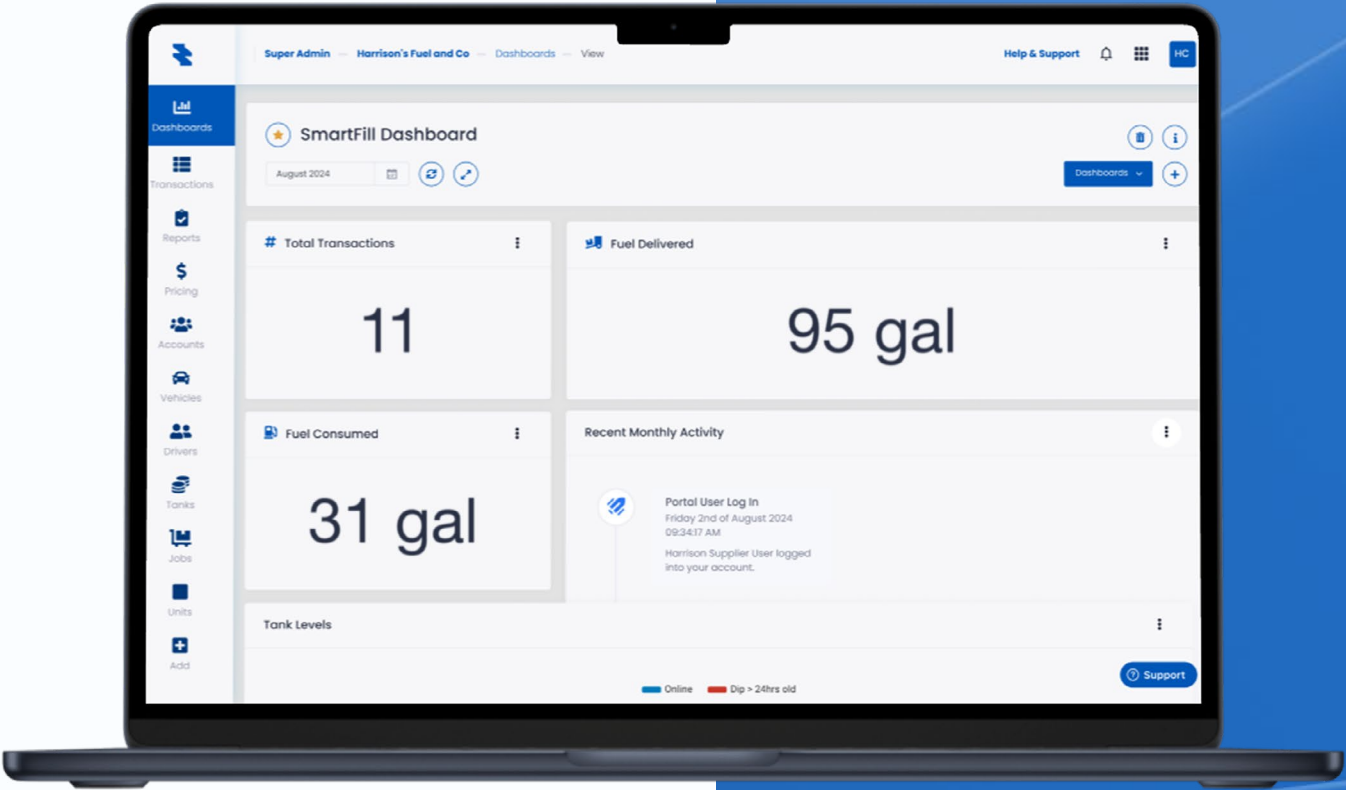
Super Admin — Harrison's Fuel and Co — Dashboards — View

Help & Support

HC

Dashboards

Transactions

Reports

Pricing

Accounts

Vehicles

Drivers

Tanks

Jobs

Units

Add

SmartFill Dashboard

August 2024

Dashboards

Total Transactions

11

Fuel Delivered

95 gal

Fuel Consumed

31 gal

Recent Monthly Activity

Portal User Log In
Friday 2nd of August 2024
09:34:17 AM
Harrison Supplier User logged into your account.

Tank Levels

Online

Dip > 24hrs old

Support